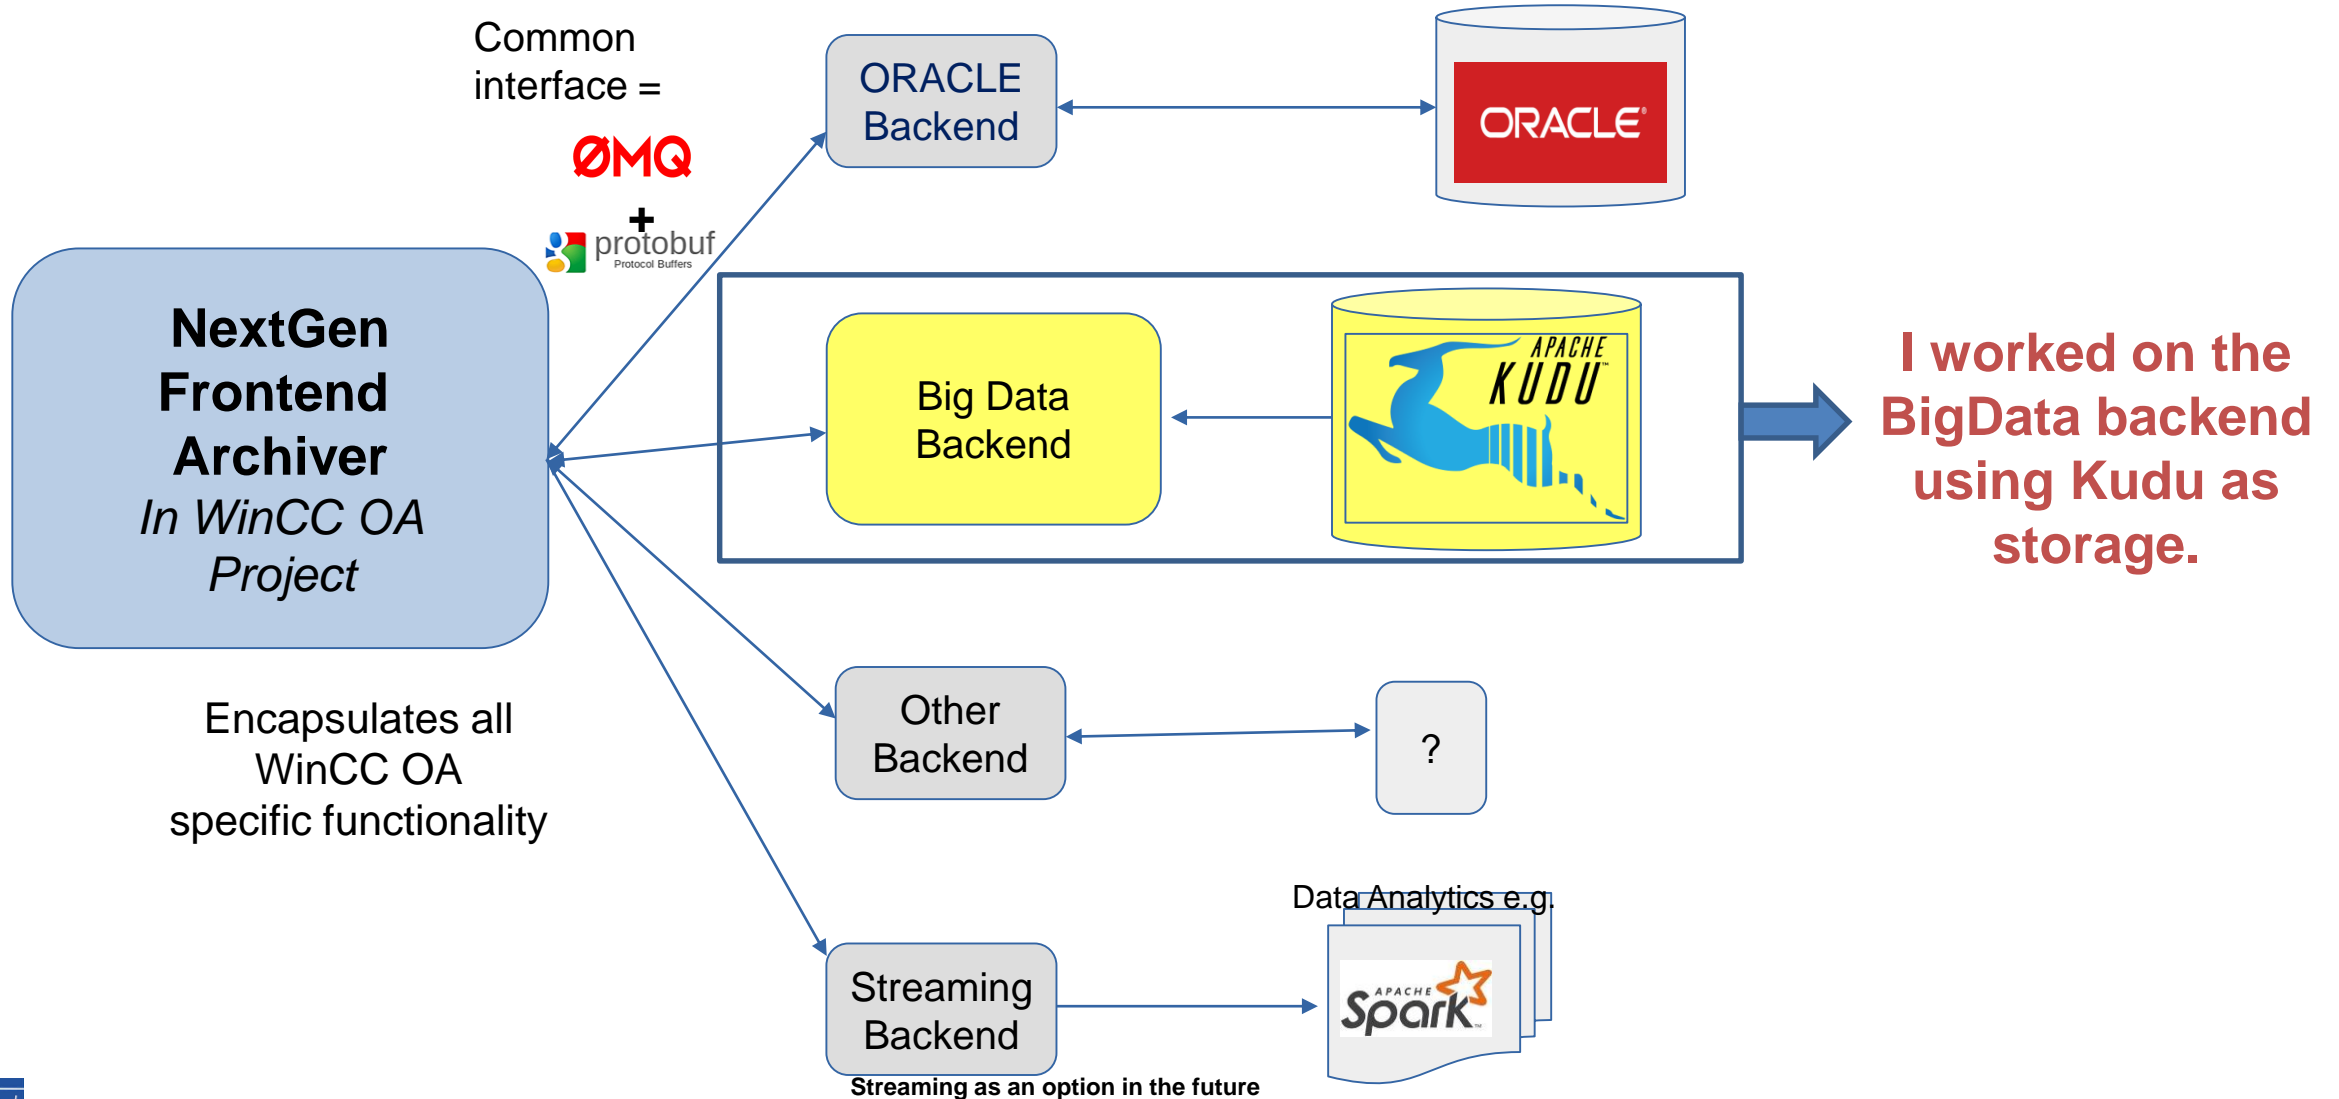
Common interface =

ØMQ

+

protobuf
Protocol Buffers

ORACLE Backend

ORACLE

NextGen Frontend Archiver
*In WinCC OA Project*

Big Data Backend

APACHE KUDU

I worked on the BigData backend using Kudu as storage.

Encapsulates all WinCC OA specific functionality

Other Backend

?

Data Analytics e.g.

APACHE Spark

Streaming Backend

Streaming as an option in the future